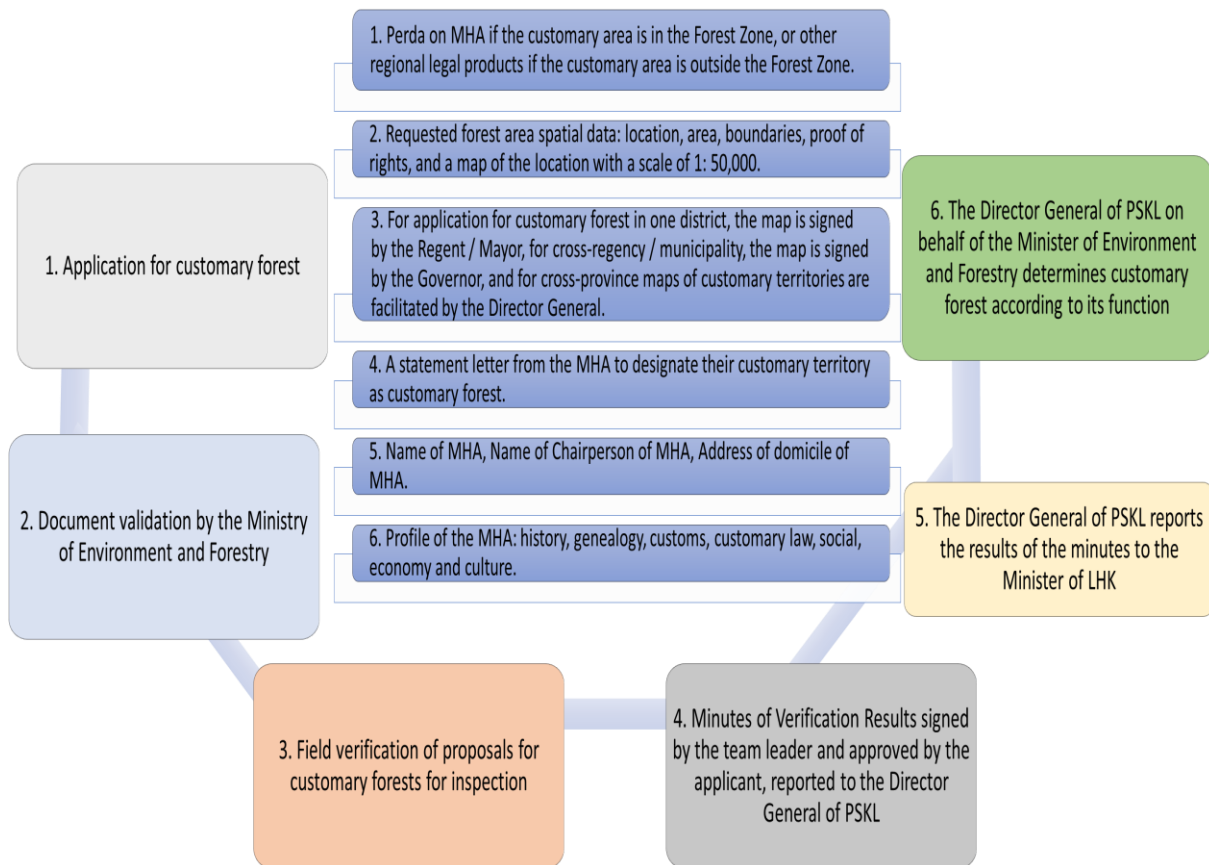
1. Perda on MHA if the customary area is in the Forest Zone, or other regional legal products if the customary area is outside the Forest Zone.

2. Requested forest area spatial data: location, area, boundaries, proof of rights, and a map of the location with a scale of 1: 50,000.

3. For application for customary forest in one district, the map is signed by the Regent / Mayor, for cross-regency / municipality, the map is signed by the Governor, and for cross-province maps of customary territories are facilitated by the Director General.

4. A statement letter from the MHA to designate their customary territory as customary forest.

5. Name of MHA, Name of Chairperson of MHA, Address of domicile of MHA.

6. Profile of the MHA: history, genealogy, customs, customary law, social, economy and culture.

1. Application for customary forest

2. Document validation by the Ministry of Environment and Forestry

3. Field verification of proposals for customary forests for inspection

4. Minutes of Verification Results signed by the team leader and approved by the applicant, reported to the Director General of PSKL

5. The Director General of PSKL reports the results of the minutes to the Minister of LHK

6. The Director General of PSKL on behalf of the Minister of Environment and Forestry determines customary forest according to its function